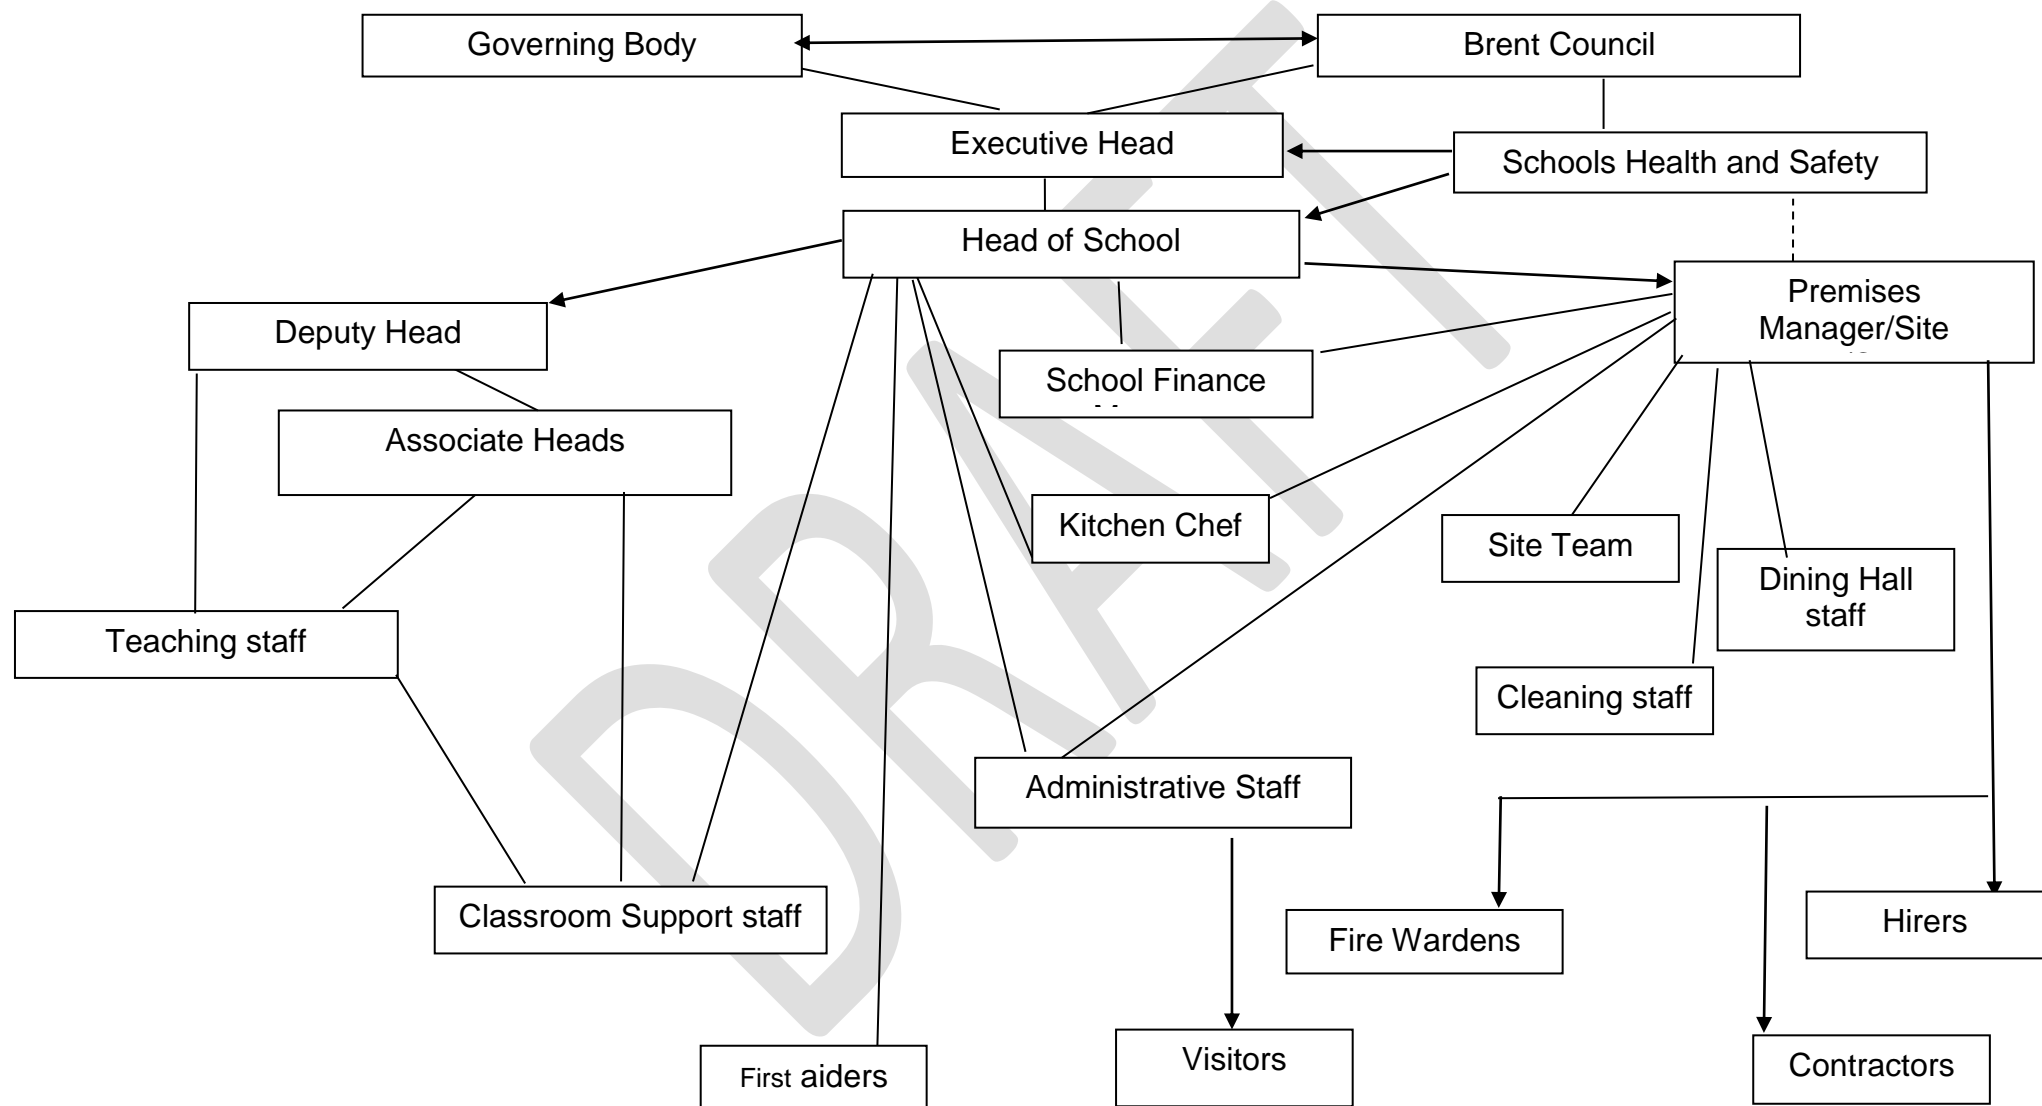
DRAFT

Governing Body

Brent Council

Executive Head

Schools Health and Safety

Head of School

Premises Manager/Site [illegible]

Deputy Head

School Finance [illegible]

Associate Heads

Kitchen Chef

Site Team

Dining Hall staff

Teaching staff

Cleaning staff

Administrative Staff

Classroom Support staff

Fire Wardens

Hirers

First aiders

Visitors

Contractors